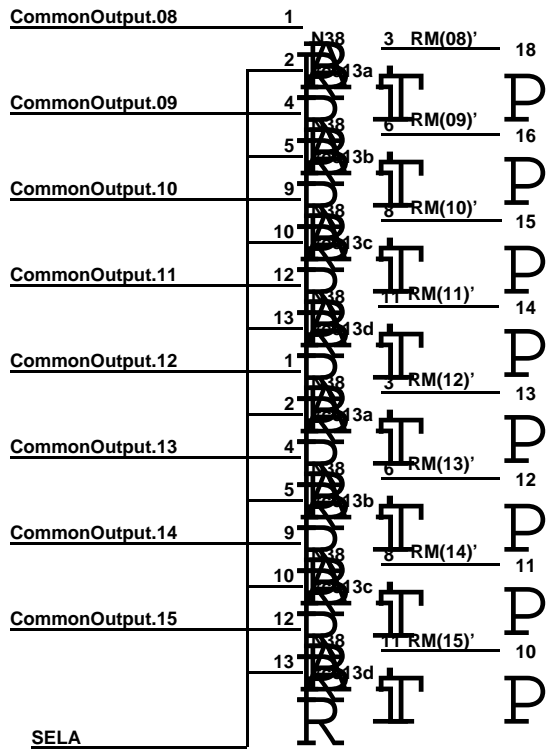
CommonOutput.08 1
N38
3 RM(08)'
18
2
13a
CommonOutput.09 4
6 RM(09)'
16
N38
5
13b
CommonOutput.10 9
8 RM(10)'
15
N38
10
13c
CommonOutput.11 12
N38
11 RM(11)'
14
13
13d
CommonOutput.12 1
N38
3 RM(12)'
13
2
13a
CommonOutput.13 4
N38
6 RM(13)'
12
5
13b
CommonOutput.14 9
N38
8 RM(14)'
11
10
13c
CommonOutput.15 12
N38
11 RM(15)'
10
13
13d
SELA